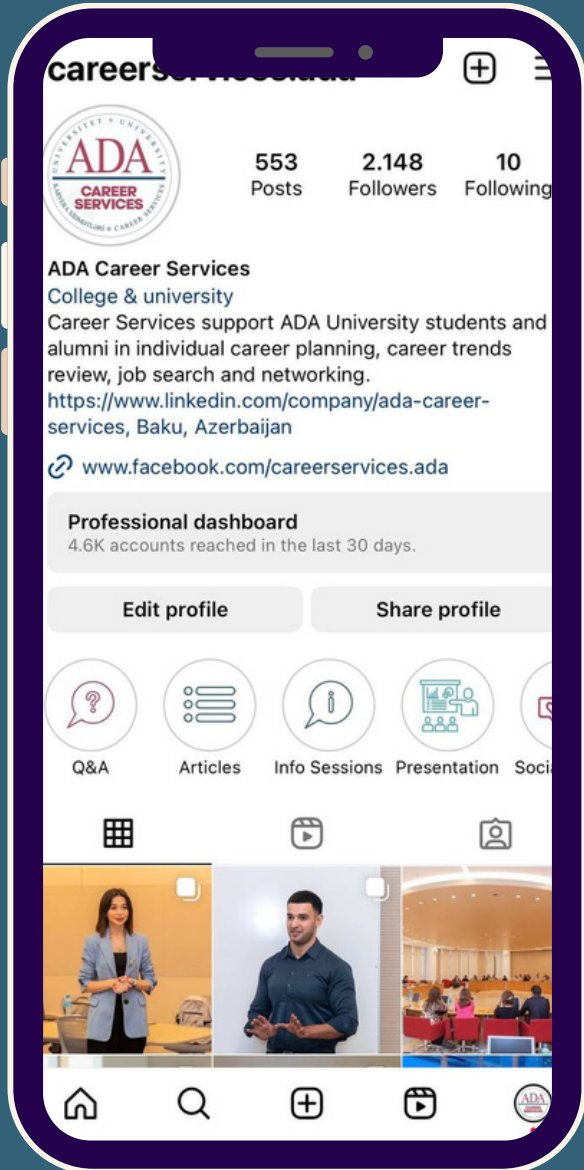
careerservices.ada

UNIVERSITET • UNIVERSITY
ADA
CAREER SERVICES
KARYERA XİDMƏTLƏRİ • CAREER SERVICES

553
Posts

2.148
Followers

10
Following

ADA Career Services
College & university
Career Services support ADA University students and alumni in individual career planning, career trends review, job search and networking.
https://www.linkedin.com/company/ada-career-services, Baku, Azerbaijan

www.facebook.com/careerservices.ada

Professional dashboard
4.6K accounts reached in the last 30 days.

Edit profile
Share profile

Q&A
Articles
Info Sessions
Presentation
Soci